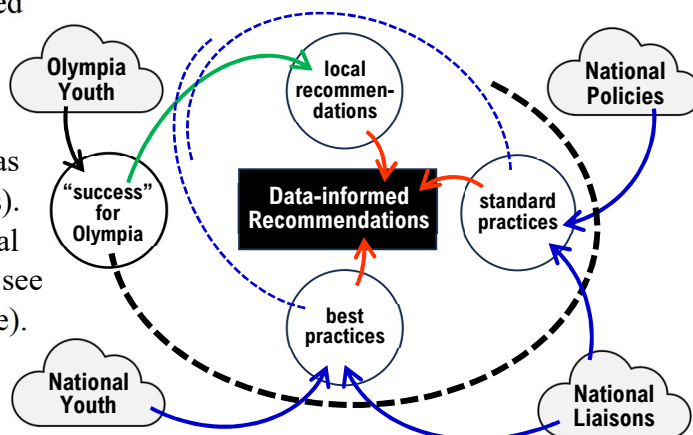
ed

as
s).
al
see
e).

Olympia Youth

National Policies

local recommendations

"success" for Olympia

Data-informed Recommendations

standard practices

best practices

National Youth

National Liaisons